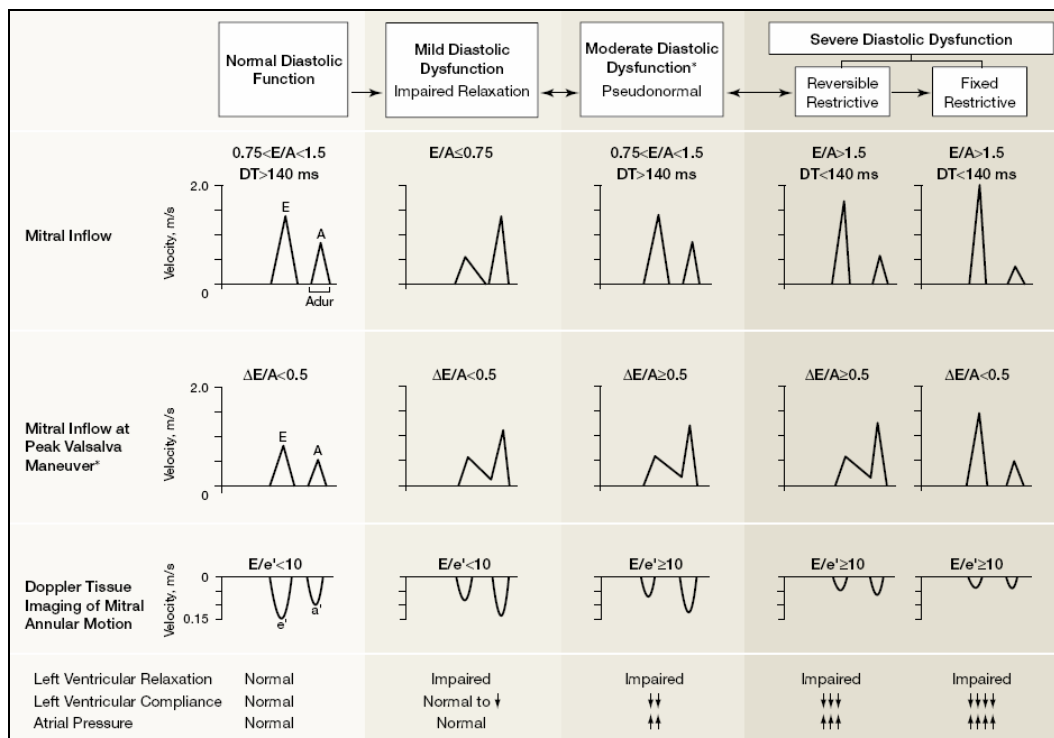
Normal Diastolic Function

Mild Diastolic Dysfunction
Impaired Relaxation

Moderate Diastolic Dysfunction*
Pseudonormal

Severe Diastolic Dysfunction

Reversible Restrictive

Fixed Restrictive

Mitral Inflow

$0.75<E/A<1.5$
$DT>140$ ms

2.0
Velocity, m/s
0
E
A
Adur

$E/A\leq0.75$

$0.75<E/A<1.5$
$DT>140$ ms

$E/A>1.5$
$DT<140$ ms

$E/A>1.5$
$DT<140$ ms

Mitral Inflow at Peak Valsalva Maneuver*

$\Delta E/A<0.5$

2.0
Velocity, m/s
0
E
A

$\Delta E/A<0.5$

$\Delta E/A\geq0.5$

$\Delta E/A\geq0.5$

$\Delta E/A<0.5$

Doppler Tissue Imaging of Mitral Annular Motion

$E/e'<10$

Velocity, m/s
0
0.15
e'
a'

$E/e'<10$

$E/e'\geq10$

$E/e'\geq10$

$E/e'\geq10$

| | | | | | |
|---|---|---|---|---|---|
| Left Ventricular Relaxation | Normal | Impaired | Impaired | Impaired | Impaired |
| Left Ventricular Compliance | Normal | Normal to ↓ | ↓↓ | ↓↓↓ | ↓↓↓↓ |
| Atrial Pressure | Normal | Normal | ↑↑ | ↑↑↑ | ↑↑↑↑ |